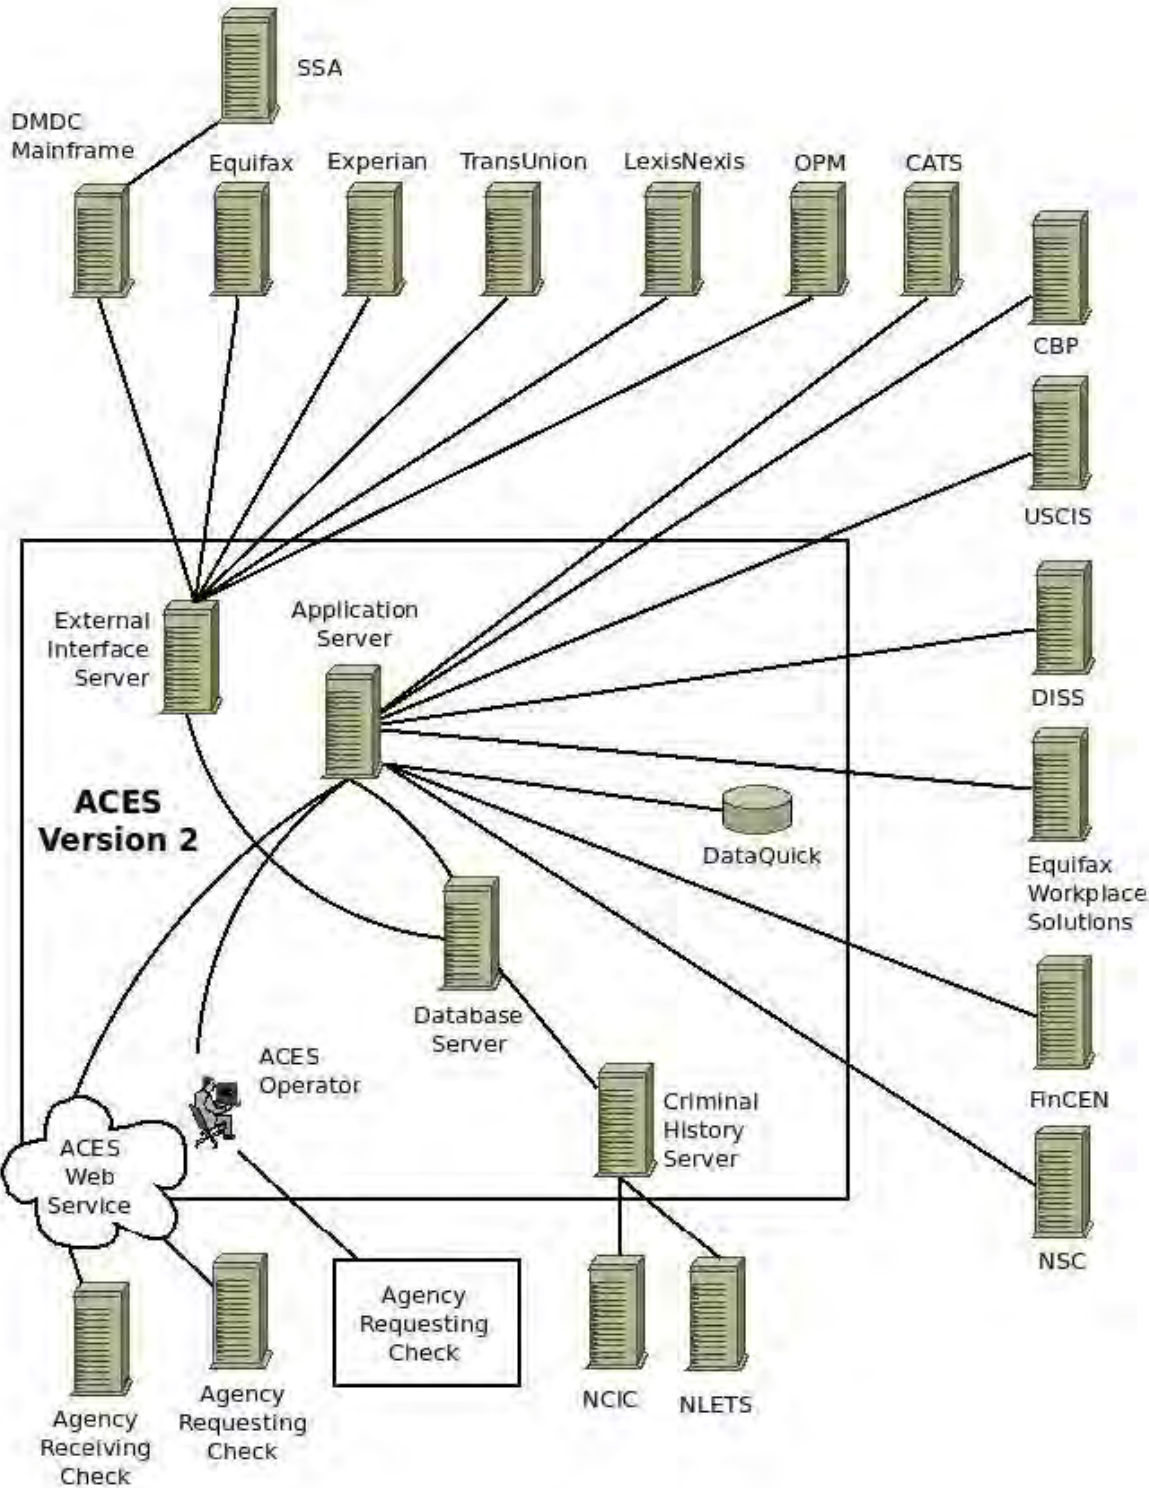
SSA

DMDC Mainframe

Equifax

Experian

TransUnion

LexisNexis

OPM

CATS

CBP

USCIS

External Interface Server

Application Server

DISS

ACES Version 2

DataQuick

Equifax Workplace Solutions

Database Server

ACES Operator

Criminal History Server

FinCEN

ACES Web Service

NSC

Agency Requesting Check

NCIC

NLETS

Agency Receiving Check

Agency Requesting Check